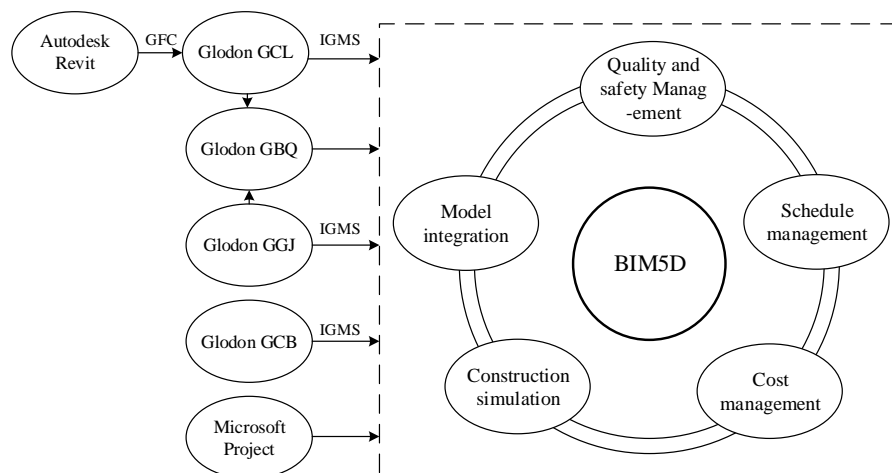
Autodesk Revit

GFC

Glodon GCL

IGMS

Glodon GBQ

Glodon GGJ

IGMS

Glodon GCB

IGMS

Microsoft Project

Quality and safety Manag -ement

Schedule management

Cost management

Construction simulation

Model integration

BIM5D